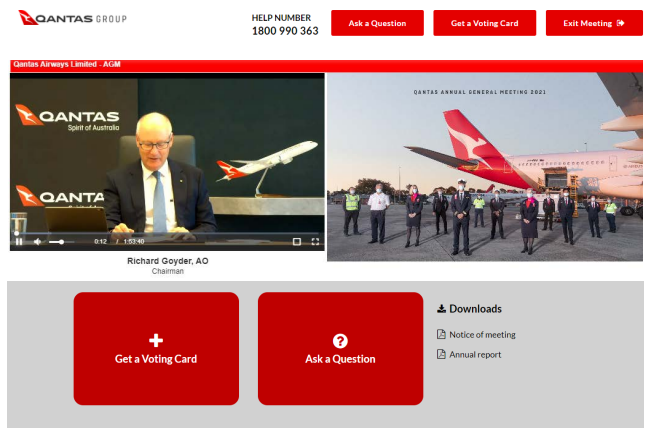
QANTAS GROUP

HELP NUMBER
1800 990 363

Ask a Question

Get a Voting Card

Exit Meeting

Qantas Airways Limited - AGM

QANTAS
Spirit of Australia

QANTAS

0:12 / 1:53:40

Richard Goyder, AO
Chairman

QANTAS ANNUAL GENERAL MEETING 2021

+
Get a Voting Card

?
Ask a Question

Downloads

Notice of meeting

Annual report